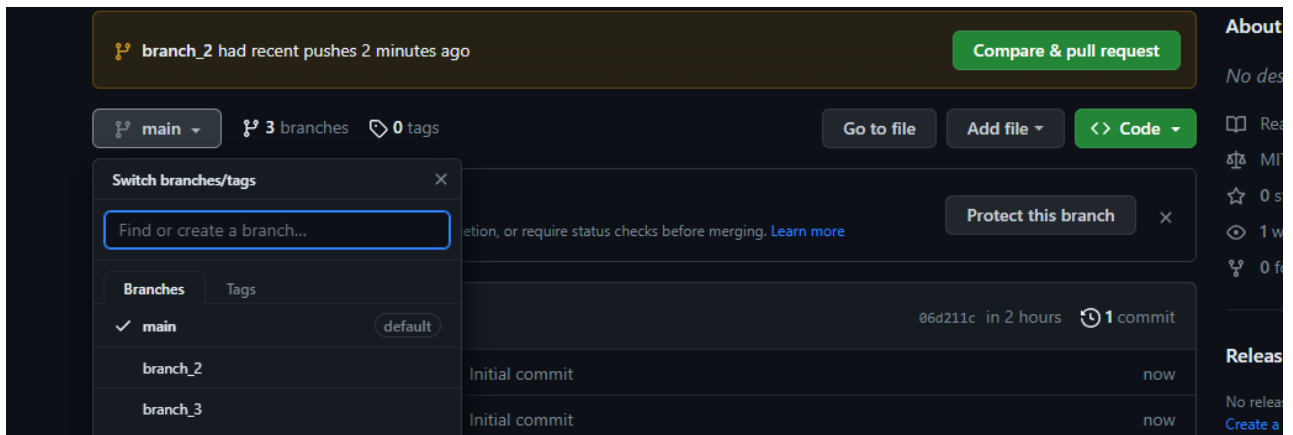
branch_2 had recent pushes 2 minutes ago

Compare & pull request

About

No des

main

3 branches

0 tags

Go to file

Add file

Code

Rea

MIT

0 s

1 w

0 f

Switch branches/tags

×

Find or create a branch...

etion, or require status checks before merging. Learn more

Protect this branch

×

Branches

Tags

main

default

06d211c in 2 hours

1 commit

Releas

branch_2

Initial commit

now

No releas

branch_3

Initial commit

now

Create a